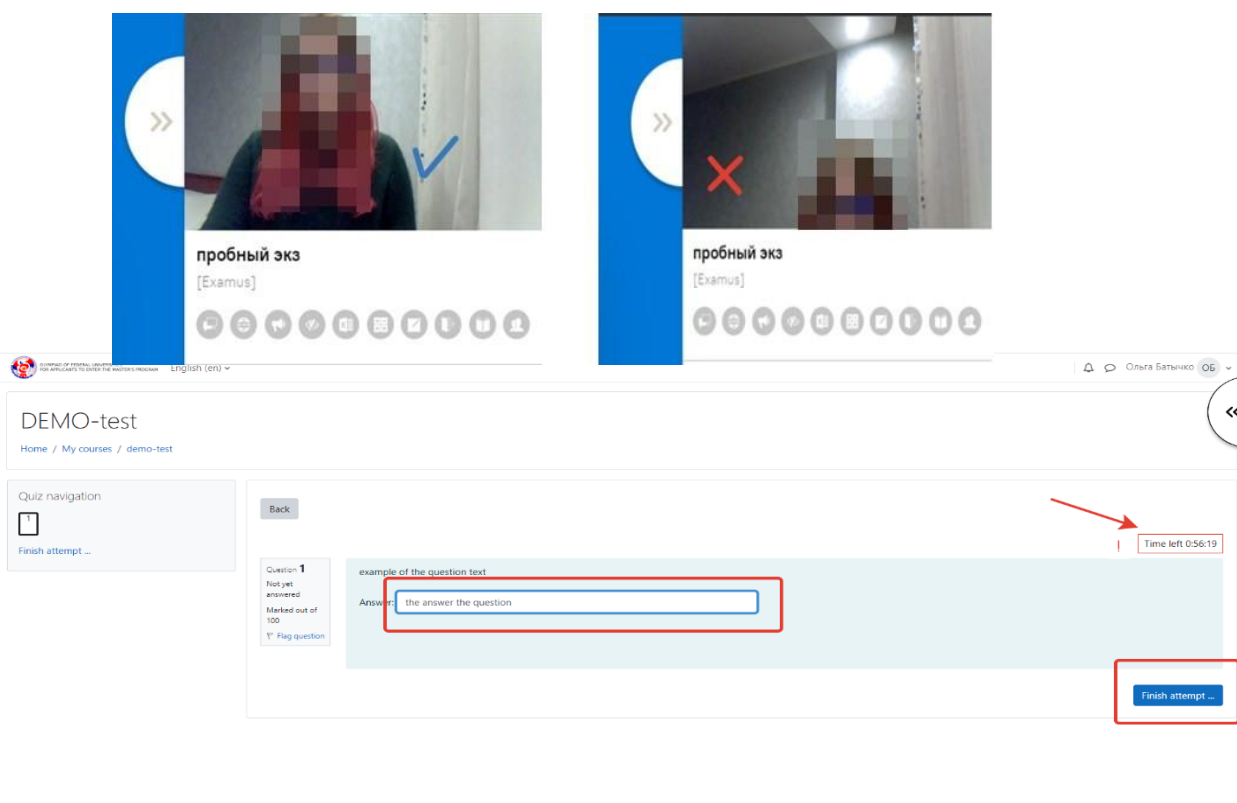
»

пробный экз

[Examus]

»

пробный экз

[Examus]

OLYMPIAD OF FEDERAL UNIVERSITIES FOR APPLICANTS TO ENTER THE MASTER'S PROGRAM English (en)

Ольга Батычко ОБ

DEMO-test

Home / My courses / demo-test

Quiz navigation

1

Finish attempt ...

Back

Time left 0:56:19

Question 1
Not yet answered
Marked out of 100
Flag question

example of the question text

Answer: the answer the question

Finish attempt ...